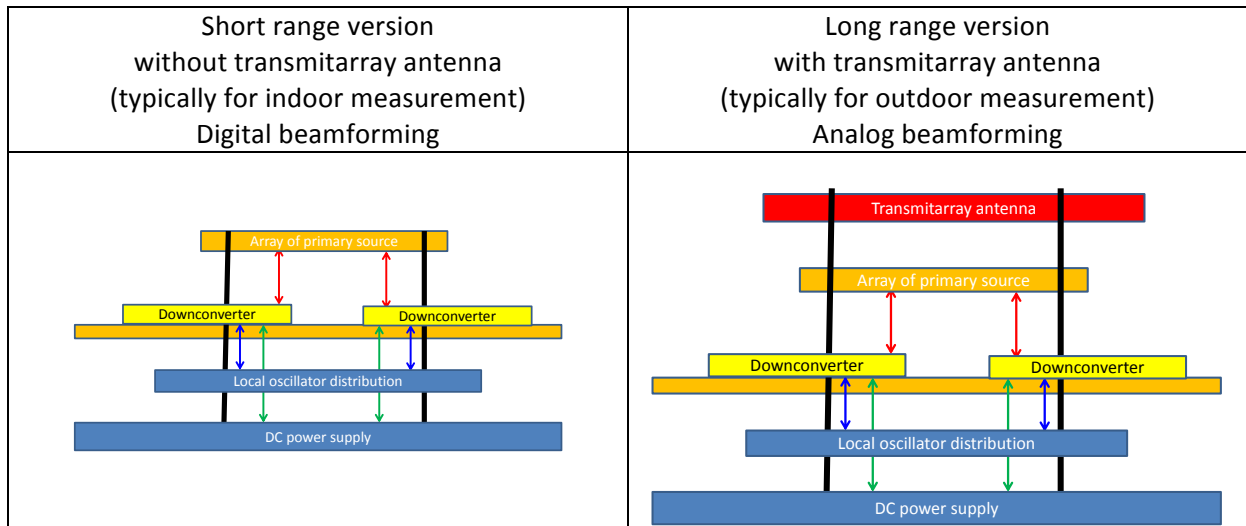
| Short range version without transmitarray antenna (typically for indoor measurement) Digital beamforming | Long range version with transmitarray antenna (typically for outdoor measurement) Analog beamforming |
|---|---|
| Array of primary source<br>Downconverter<br>Downconverter<br>Local oscillator distribution<br>DC power supply | Transmitarray antenna<br>Array of primary source<br>Downconverter<br>Downconverter<br>Local oscillator distribution<br>DC power supply |